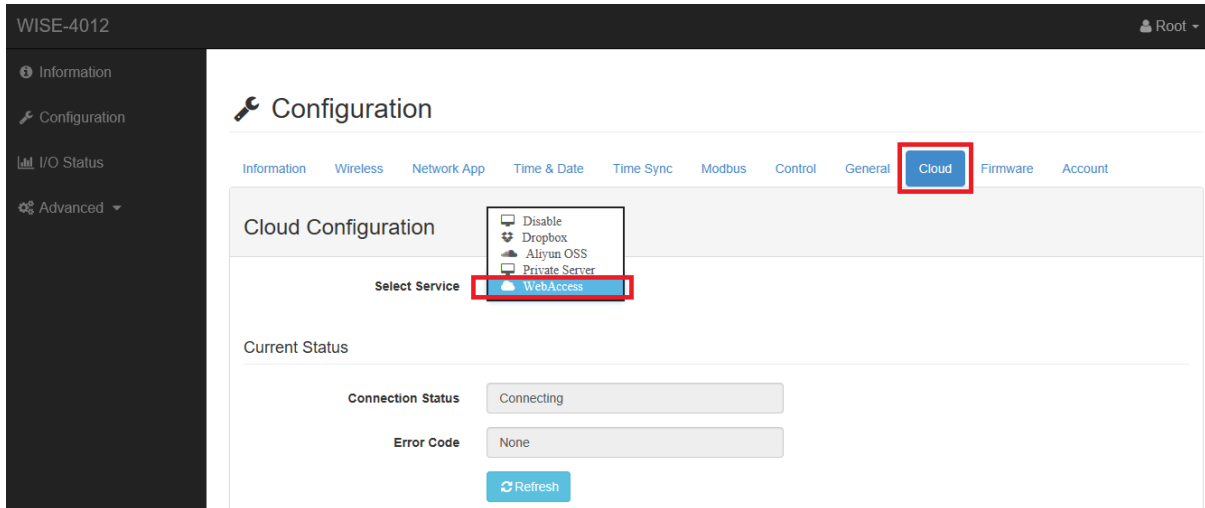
WISE-4012

Root

Information

Configuration

I/O Status

Advanced

Configuration

Information Wireless Network App Time & Date Time Sync Modbus Control General Cloud Firmware Account

Cloud Configuration

Disable
Dropbox
Aliyun OSS
Private Server
WebAccess

Select Service

Current Status

Connection Status Connecting

Error Code None

Refresh